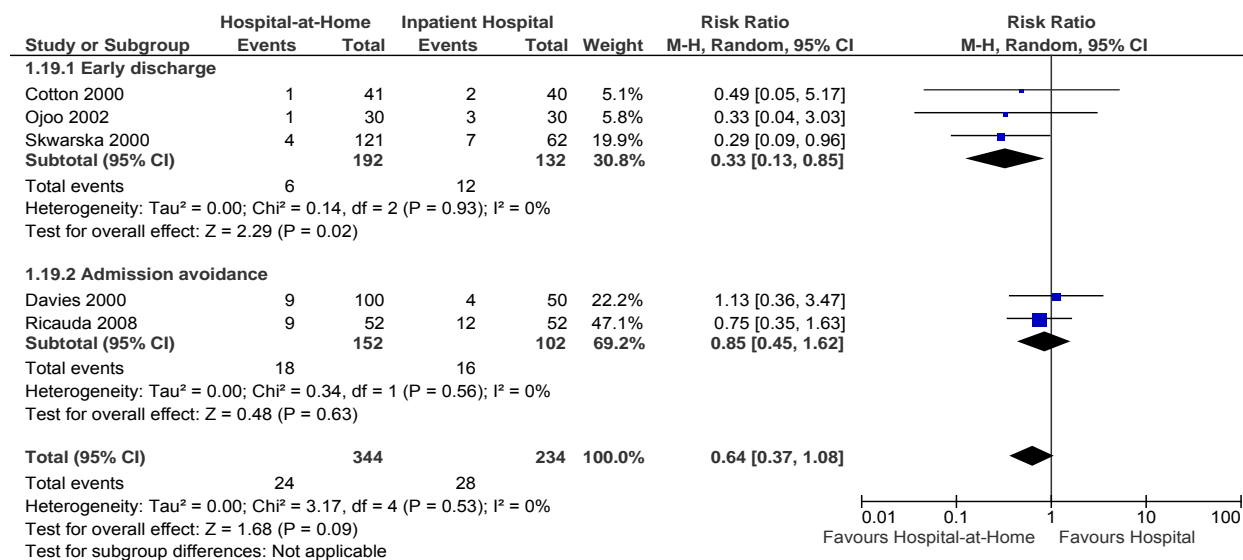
| Study or Subgroup | Hospital-at-Home Events | Hospital-at-Home Total | Inpatient Hospital Events | Inpatient Hospital Total | Weight | Risk Ratio M-H, Random, 95% CI |
|---|---|---|---|---|---|---|
| **1.19.1 Early discharge** | | | | | | |
| Cotton 2000 | 1 | 41 | 2 | 40 | 5.1% | 0.49 [0.05, 5.17] |
| Ojoo 2002 | 1 | 30 | 3 | 30 | 5.8% | 0.33 [0.04, 3.03] |
| Skwarska 2000 | 4 | 121 | 7 | 62 | 19.9% | 0.29 [0.09, 0.96] |
| **Subtotal (95% CI)** | | **192** | | **132** | **30.8%** | **0.33 [0.13, 0.85]** |
| Total events | 6 | | 12 | | | |
| Heterogeneity: Tau² = 0.00; Chi² = 0.14, df = 2 (P = 0.93); I² = 0% | | | | | | |
| Test for overall effect: Z = 2.29 (P = 0.02) | | | | | | |
| **1.19.2 Admission avoidance** | | | | | | |
| Davies 2000 | 9 | 100 | 4 | 50 | 22.2% | 1.13 [0.36, 3.47] |
| Ricauda 2008 | 9 | 52 | 12 | 52 | 47.1% | 0.75 [0.35, 1.63] |
| **Subtotal (95% CI)** | | **152** | | **102** | **69.2%** | **0.85 [0.45, 1.62]** |
| Total events | 18 | | 16 | | | |
| Heterogeneity: Tau² = 0.00; Chi² = 0.34, df = 1 (P = 0.56); I² = 0% | | | | | | |
| Test for overall effect: Z = 0.48 (P = 0.63) | | | | | | |
| **Total (95% CI)** | | **344** | | **234** | **100.0%** | **0.64 [0.37, 1.08]** |
| Total events | 24 | | 28 | | | |
| Heterogeneity: Tau² = 0.00; Chi² = 3.17, df = 4 (P = 0.53); I² = 0% | | | | | | |
| Test for overall effect: Z = 1.68 (P = 0.09) | | | | | | |
| Test for subgroup differences: Not applicable | | | | | | |

Risk Ratio
M-H, Random, 95% CI

0.01 0.1 1 10 100
Favours Hospital-at-Home Favours Hospital